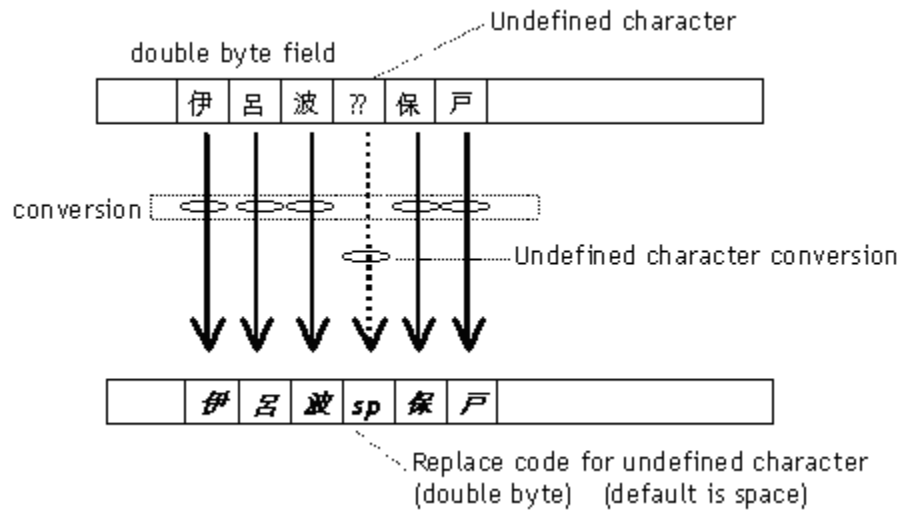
Undefined character

double byte field

| | 伊 | 呂 | 波 | ?? | 保 | 戸 | |
|---|---|---|---|---|---|---|---|

conversion

Undefined character conversion

| | 伊 | 呂 | 波 | sp | 保 | 戸 | |
|---|---|---|---|---|---|---|---|

Replace code for undefined character (double byte) (default is space)